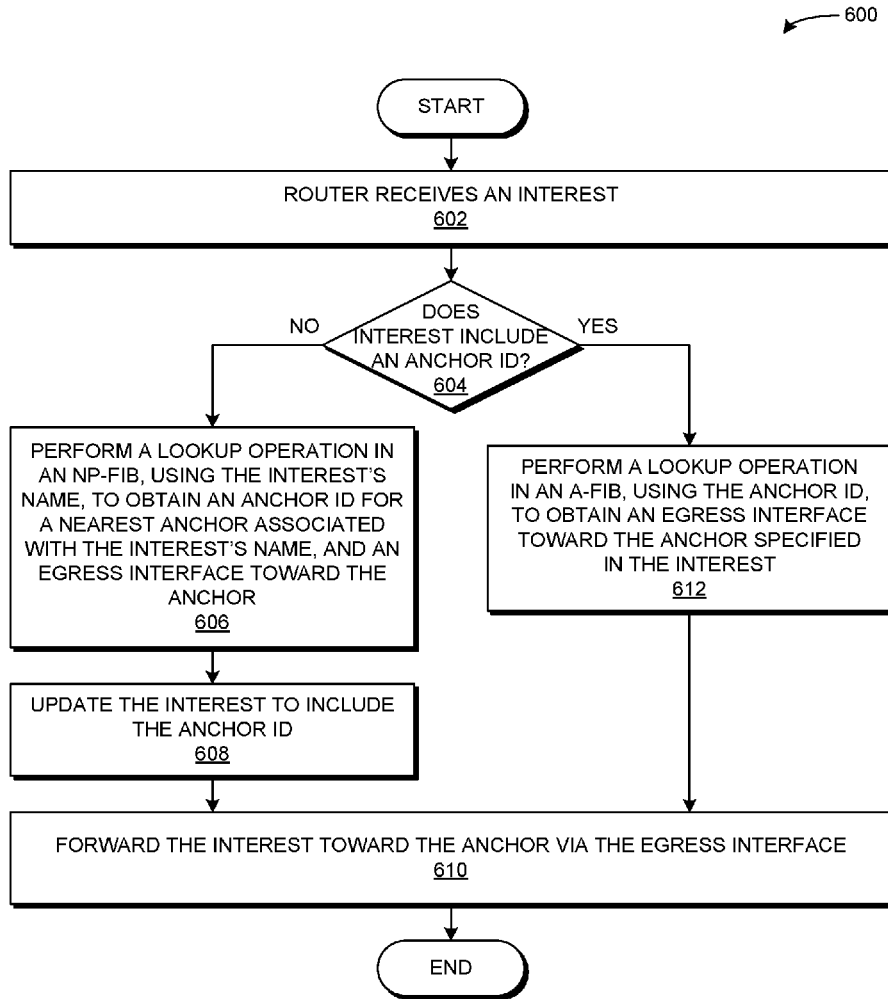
600

START

ROUTER RECEIVES AN INTEREST
602

DOES INTEREST INCLUDE AN ANCHOR ID?
604

NO

YES

PERFORM A LOOKUP OPERATION IN AN NP-FIB, USING THE INTEREST'S NAME, TO OBTAIN AN ANCHOR ID FOR A NEAREST ANCHOR ASSOCIATED WITH THE INTEREST'S NAME, AND AN EGRESS INTERFACE TOWARD THE ANCHOR
606

UPDATE THE INTEREST TO INCLUDE THE ANCHOR ID
608

PERFORM A LOOKUP OPERATION IN AN A-FIB, USING THE ANCHOR ID, TO OBTAIN AN EGRESS INTERFACE TOWARD THE ANCHOR SPECIFIED IN THE INTEREST
612

FORWARD THE INTEREST TOWARD THE ANCHOR VIA THE EGRESS INTERFACE
610

END